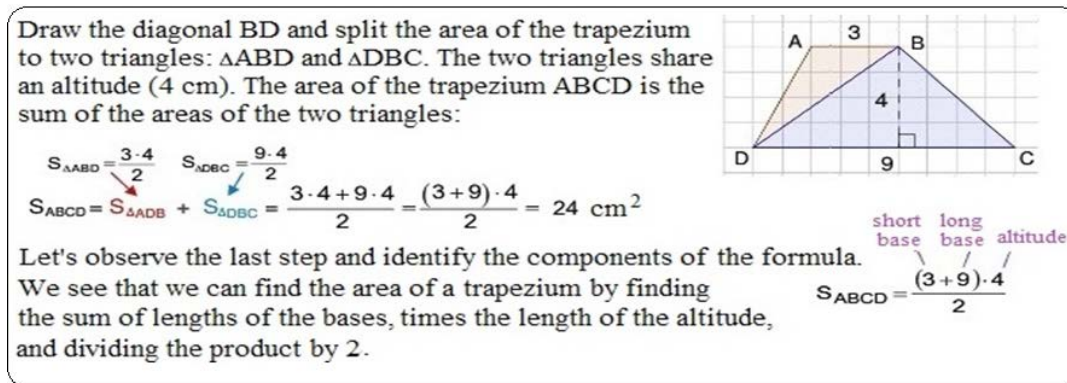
Draw the diagonal BD and split the area of the trapezium to two triangles: ΔABD and ΔDBC. The two triangles share an altitude (4 cm). The area of the trapezium ABCD is the sum of the areas of the two triangles:

A 3 B
4
D 9 C

$S_{\Delta ABD} = \frac{3 \cdot 4}{2}$ $S_{\Delta DBC} = \frac{9 \cdot 4}{2}$

$S_{ABCD} = S_{\Delta ADB} + S_{\Delta DBC} = \frac{3 \cdot 4 + 9 \cdot 4}{2} = \frac{(3+9) \cdot 4}{2} = 24 \text{ cm}^2$

Let's observe the last step and identify the components of the formula. We see that we can find the area of a trapezium by finding the sum of lengths of the bases, times the length of the altitude, and dividing the product by 2.

short base long base altitude

$S_{ABCD} = \frac{(3+9) \cdot 4}{2}$